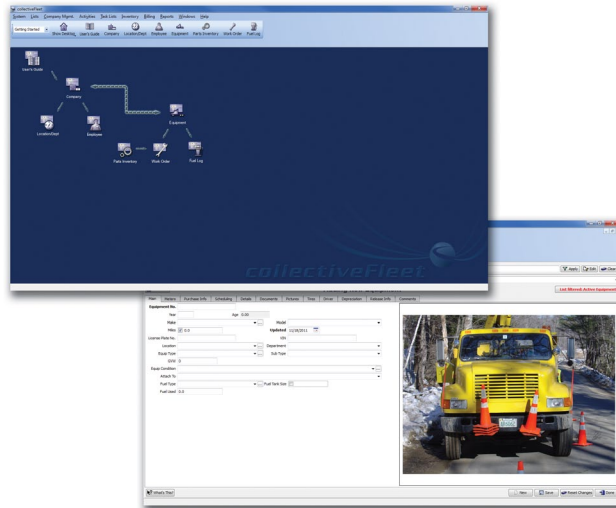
collectiveFleet

System Lists Company Mgmt Activities Task Lists Inventory Billing Reports Windows Help

Getting Started Show Desktop User's Guide Company Location/Dept Employee Equipment Parts Inventory Work Order Fuel Log

User's Guide

Company

Location/Dept

Employee

Equipment

Parts Inventory

Work Order

Fuel Log

collectiveFleet

Apply Edit Clear

List Allowed, Active Equipment

Main History Pre-Lease Info Scheduling Details Documents Pictures Tires Driver Depreciation Release Info Comments

Equipment No.

Year

Age 0.00

Make

Model

Miles 0.0

Updated 11/18/2011

License Plate No.

VIN

Location

Department

Equip Type

Sub Type

GVW 0

Equip Condition

Attach To

Fuel Type

Fuel Tank Size

Fuel Used 0.0

What's This?

New Save Revert Changes Done